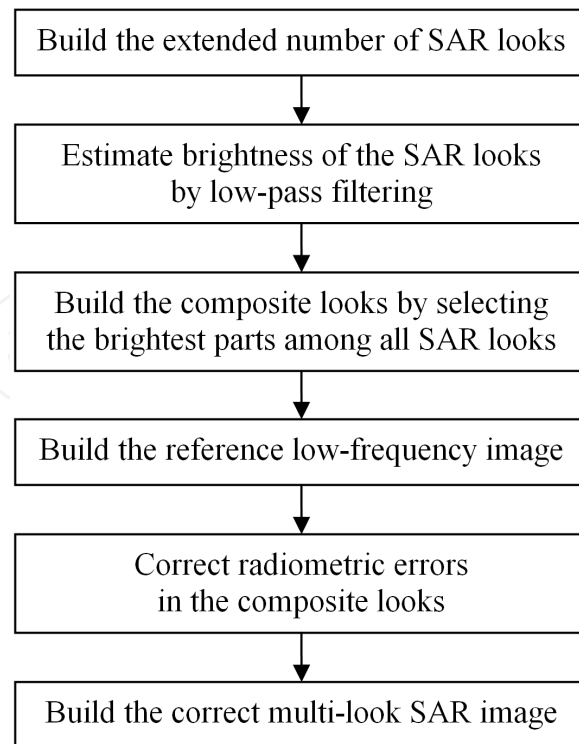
Build the extended number of SAR looks

Estimate brightness of the SAR looks by low-pass filtering

Build the composite looks by selecting the brightest parts among all SAR looks

Build the reference low-frequency image

Correct radiometric errors in the composite looks

Build the correct multi-look SAR image